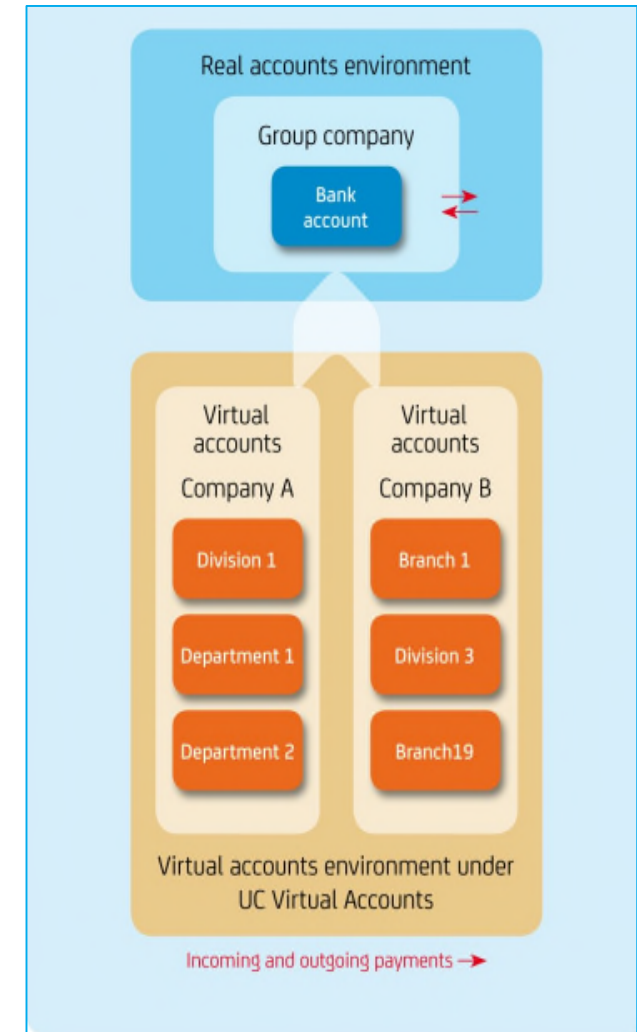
Real accounts environment

Group company

Bank account

Virtual accounts

Company A

Division 1

Department 1

Department 2

Virtual accounts

Company B

Branch 1

Division 3

Branch19

Virtual accounts environment under UC Virtual Accounts

Incoming and outgoing payments